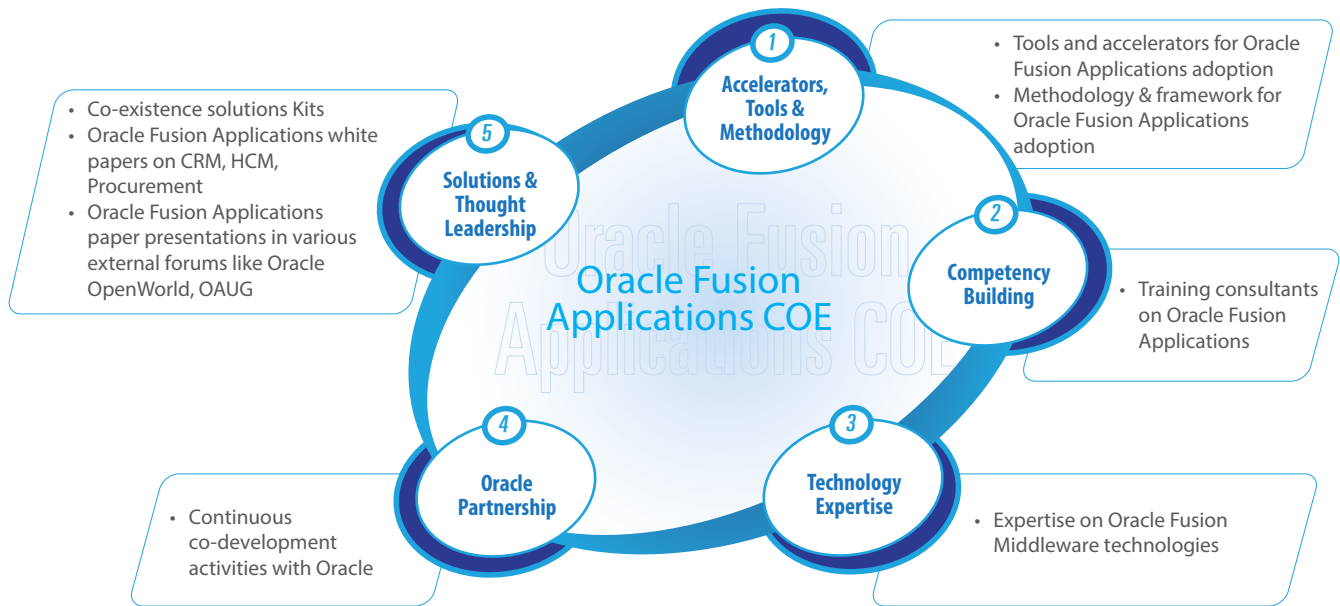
Oracle Fusion Applications COE

Oracle Fusion Applications COE

1
Accelerators, Tools & Methodology

• Tools and accelerators for Oracle Fusion Applications adoption
• Methodology & framework for Oracle Fusion Applications adoption

2
Competency Building

• Training consultants on Oracle Fusion Applications

3
Technology Expertise

• Expertise on Oracle Fusion Middleware technologies

4
Oracle Partnership

• Continuous co-development activities with Oracle

5
Solutions & Thought Leadership

• Co-existence solutions Kits
• Oracle Fusion Applications white papers on CRM, HCM, Procurement
• Oracle Fusion Applications paper presentations in various external forums like Oracle OpenWorld, OAUG